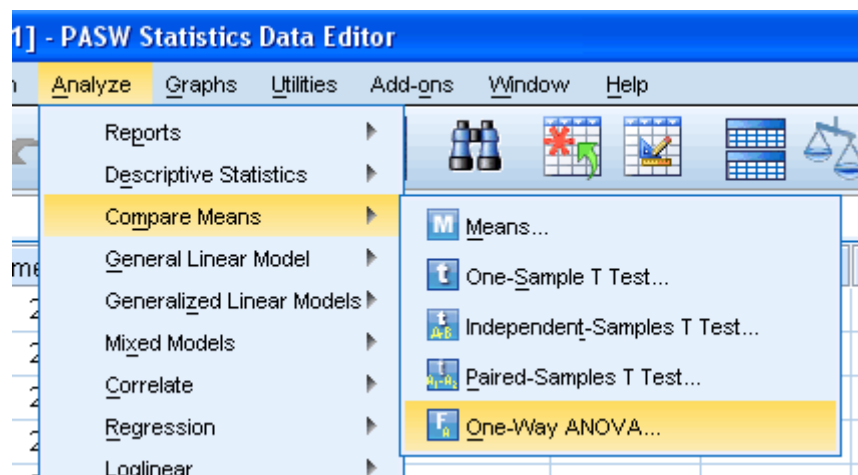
1] - PASW Statistics Data Editor

n Analyze Graphs Utilities Add-ons Window Help

Reports
Descriptive Statistics
Compare Means
General Linear Model
Generalized Linear Models
Mixed Models
Correlate
Regression
Loglinear

Means...
One-Sample T Test...
Independent-Samples T Test...
Paired-Samples T Test...
One-Way ANOVA...

me